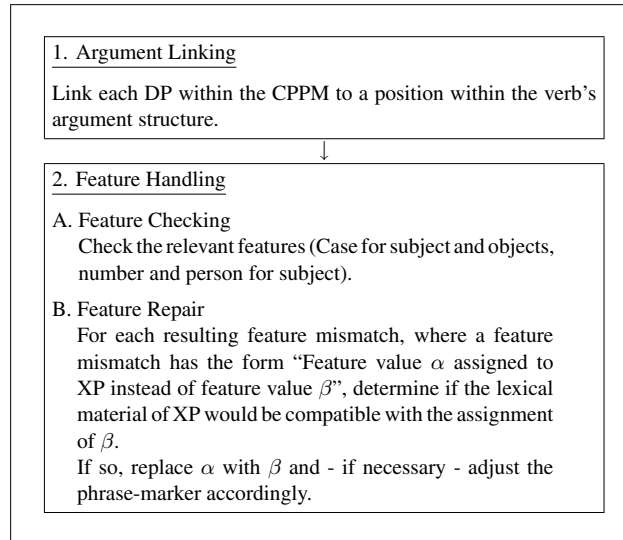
1. Argument Linking

Link each DP within the CPPM to a position within the verb's argument structure.

↓

2. Feature Handling

A. Feature Checking
Check the relevant features (Case for subject and objects, number and person for subject).

B. Feature Repair
For each resulting feature mismatch, where a feature mismatch has the form "Feature value $\alpha$ assigned to XP instead of feature value $\beta$", determine if the lexical material of XP would be compatible with the assignment of $\beta$.
If so, replace $\alpha$ with $\beta$ and - if necessary - adjust the phrase-marker accordingly.